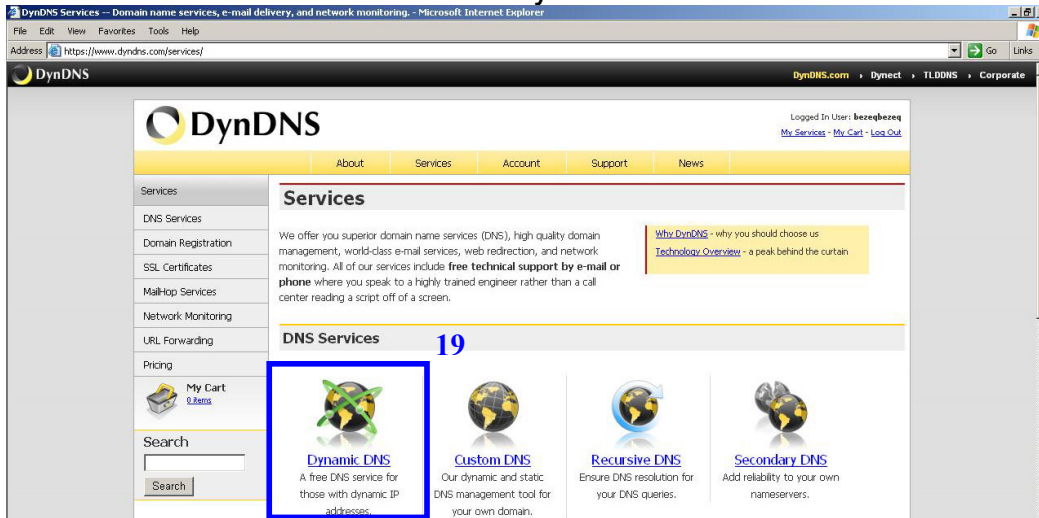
DynDNS Services -- Domain name services, e-mail delivery, and network monitoring. - Microsoft Internet Explorer

File Edit View Favorites Tools Help

Address https://www.dyndns.com/services/ Go Links

DynDNS

DynDNS.com › Dynect › TLDDNS › Corporate

DynDNS

Logged In User: bezeqbezeq
My Services - My Cart - Log Out

About Services Account Support News

Services
DNS Services
Domain Registration
SSL Certificates
MailHop Services
Network Monitoring
URL Forwarding
Pricing

My Cart
0 items

Search

Search

Services

We offer you superior domain name services (DNS), high quality domain management, world-class e-mail services, web redirection, and network monitoring. All of our services include **free technical support by e-mail or phone** where you speak to a highly trained engineer rather than a call center reading a script off of a screen.

Why DynDNS - why you should choose us
Technology Overview - a peak behind the curtain

DNS Services

19

Dynamic DNS
A free DNS service for those with dynamic IP addresses.

Custom DNS
Our dynamic and static DNS management tool for your own domain.

Recursive DNS
Ensure DNS resolution for your DNS queries.

Secondary DNS
Add reliability to your own nameservers.